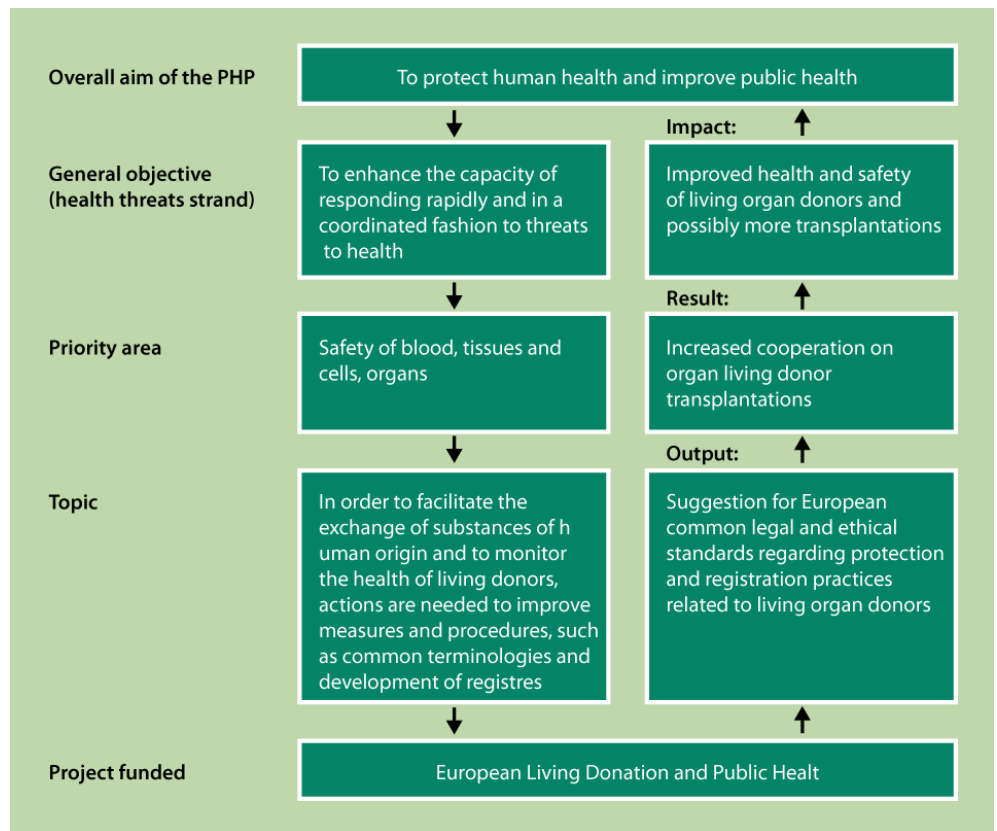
Overall aim of the PHP

To protect human health and improve public health

Impact:

General objective (health threats strand)

To enhance the capacity of responding rapidly and in a coordinated fashion to threats to health

Improved health and safety of living organ donors and possibly more transplantations

Result:

Priority area

Safety of blood, tissues and cells, organs

Increased cooperation on organ living donor transplantations

Output:

Topic

In order to facilitate the exchange of substances of h uman origin and to monitor the health of living donors, actions are needed to improve measures and procedures, such as common terminologies and development of registres

Suggestion for European common legal and ethical standards regarding protection and registration practices related to living organ donors

Project funded

European Living Donation and Public Healt